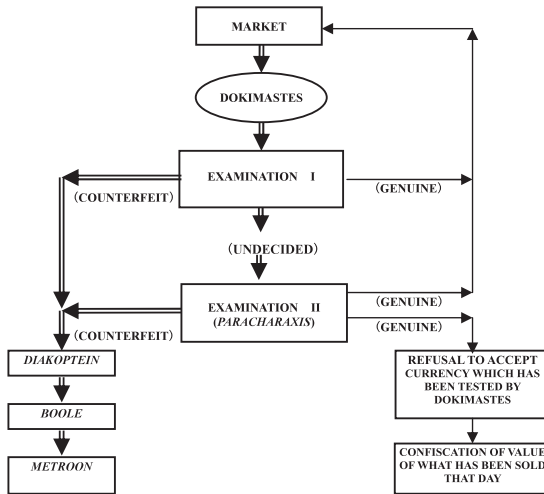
MARKET

DOKIMASTES

EXAMINATION I

(GENUINE)

(COUNTERFEIT)

(UNDECIDED)

EXAMINATION II (PARACHARAXIS)

(GENUINE)

(GENUINE)

(COUNTERFEIT)

DIAKOPTEIN

BOOLE

METROON

REFUSAL TO ACCEPT CURRENCY WHICH HAS BEEN TESTED BY DOKIMASTES

CONFISCATION OF VALUE OF WHAT HAS BEEN SOLD THAT DAY